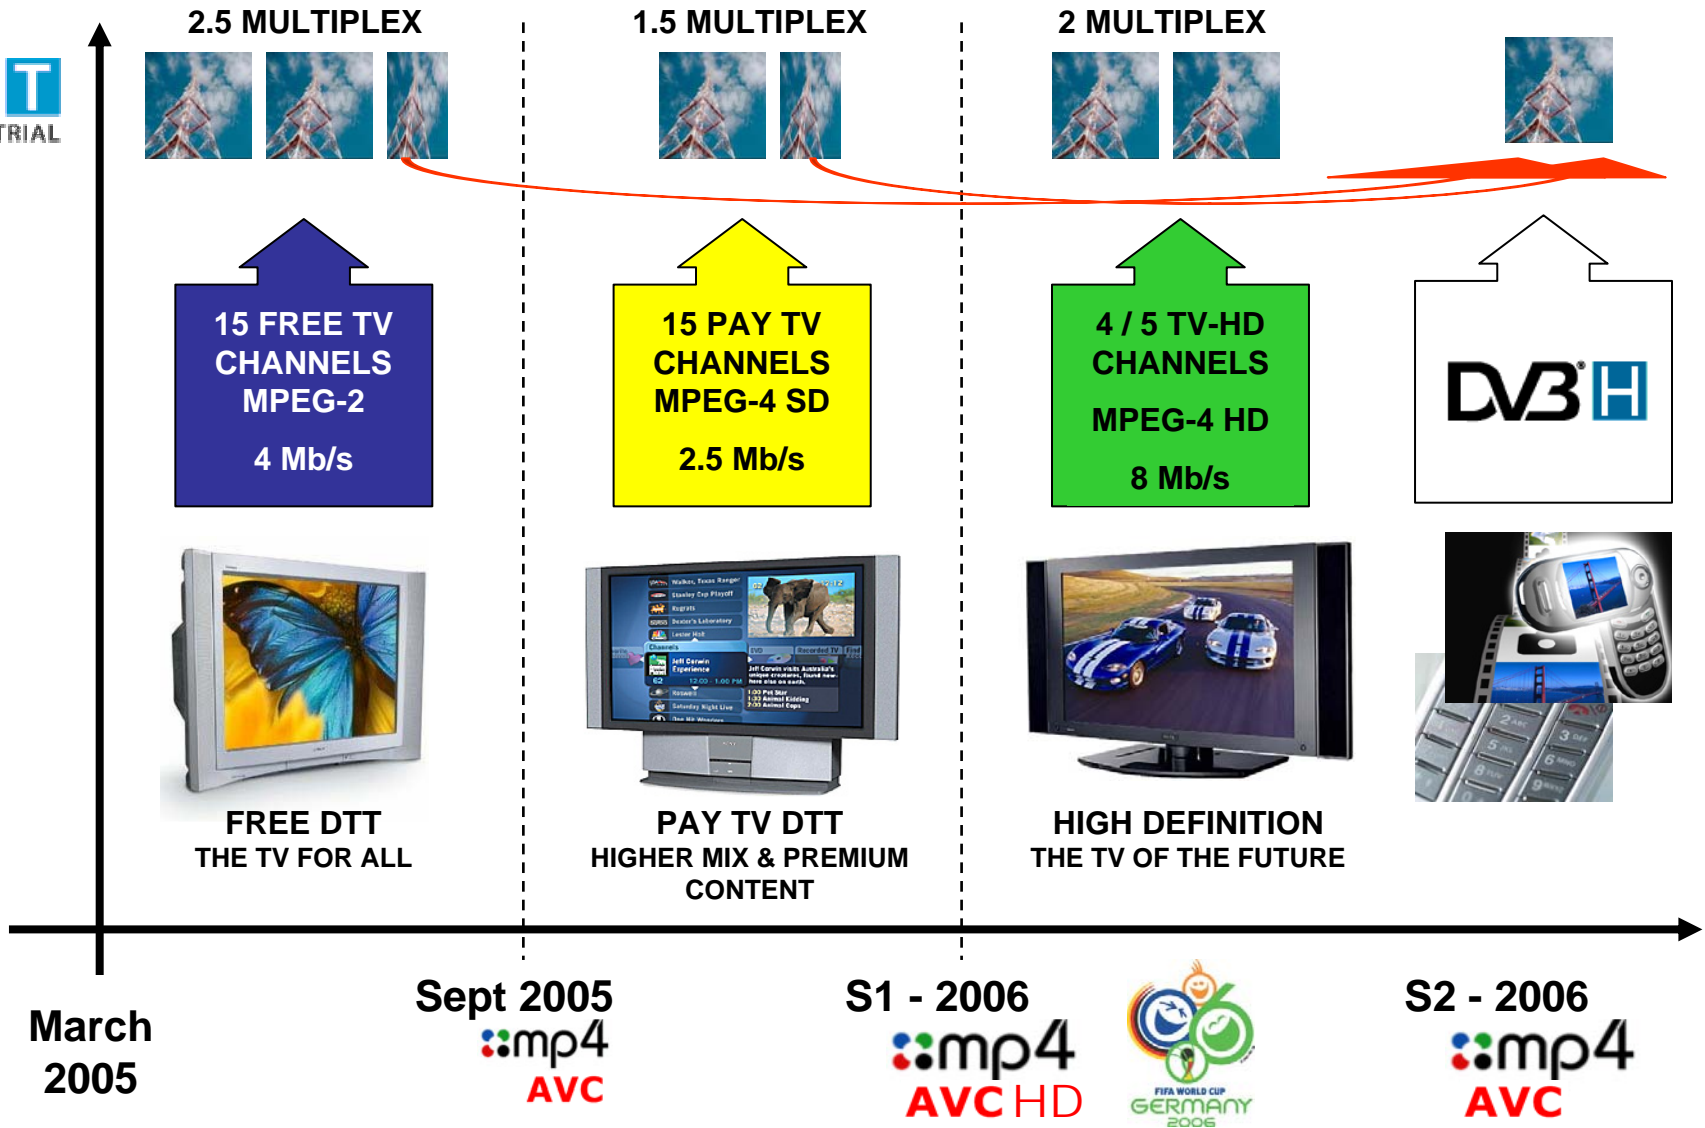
T
TRIAL

2.5 MULTIPLEX

1.5 MULTIPLEX

2 MULTIPLEX

15 FREE TV CHANNELS MPEG-2

4 Mb/s

15 PAY TV CHANNELS MPEG-4 SD

2.5 Mb/s

4 / 5 TV-HD CHANNELS

MPEG-4 HD

8 Mb/s

DVB H

FREE DTT
THE TV FOR ALL

PAY TV DTT
HIGHER MIX & PREMIUM CONTENT

HIGH DEFINITION
THE TV OF THE FUTURE

March 2005

Sept 2005
mp4
AVC

S1 - 2006
mp4
AVC HD

FIFA WORLD CUP
GERMANY
2006

S2 - 2006
mp4
AVC